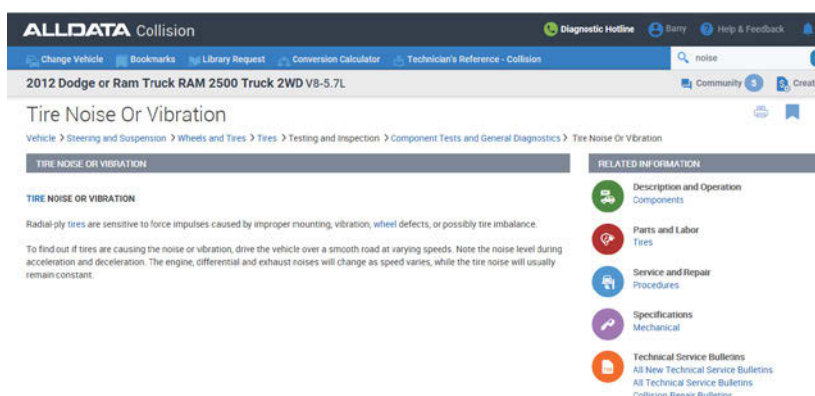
ALLDATA Collision

Diagnostic Hotline Barry Help & Feedback

Change Vehicle Bookmarks Library Request Conversion Calculator Technician's Reference - Collision

noise

2012 Dodge or Ram Truck RAM 2500 Truck 2WD V8-5.7L

Community 5 Creat

Tire Noise Or Vibration

Vehicle > Steering and Suspension > Wheels and Tires > Tires > Testing and Inspection > Component Tests and General Diagnostics > Tire Noise Or Vibration

TIRE NOISE OR VIBRATION

TIRE NOISE OR VIBRATION

Radial-ply tires are sensitive to force impulses caused by improper mounting, vibration, wheel defects, or possibly tire imbalance.

To find out if tires are causing the noise or vibration, drive the vehicle over a smooth road at varying speeds. Note the noise level during acceleration and deceleration. The engine, differential and exhaust noises will change as speed varies, while the tire noise will usually remain constant.

RELATED INFORMATION

Description and Operation
Components

Parts and Labor
Tires

Service and Repair
Procedures

Specifications
Mechanical

Technical Service Bulletins
All New Technical Service Bulletins
All Technical Service Bulletins
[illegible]